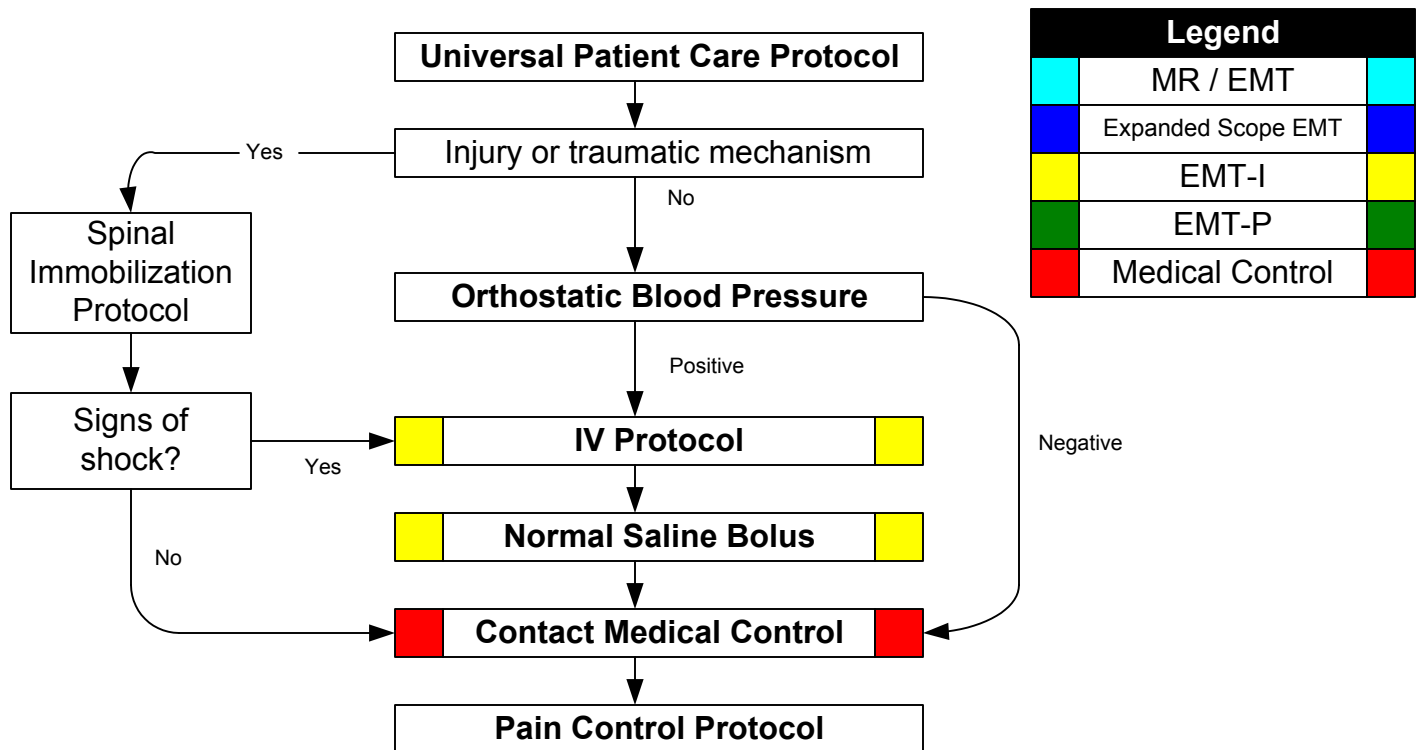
Universal Patient Care Protocol

Yes

Injury or traumatic mechanism

No

Spinal Immobilization Protocol

Orthostatic Blood Pressure

Positive

Signs of shock?

Yes

IV Protocol

Negative

Normal Saline Bolus

No

Contact Medical Control

Pain Control Protocol

| Legend |
|---|
| MR / EMT |
| Expanded Scope EMT |
| EMT-I |
| EMT-P |
| Medical Control |